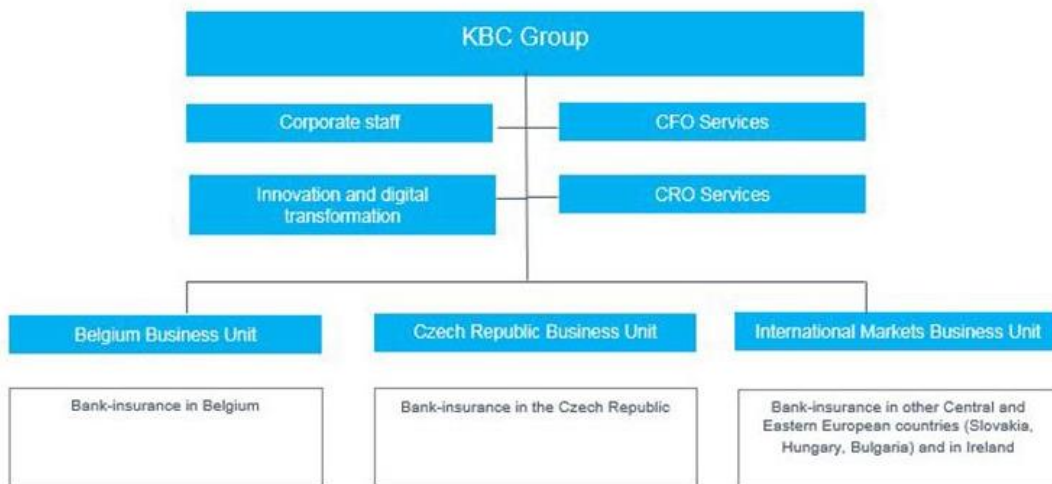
KBC Group

Corporate staff

CFO Services

Innovation and digital transformation

CRO Services

Belgium Business Unit

Czech Republic Business Unit

International Markets Business Unit

Bank-insurance in Belgium

Bank-insurance in the Czech Republic

Bank-insurance in other Central and Eastern European countries (Slovakia, Hungary, Bulgaria) and in Ireland